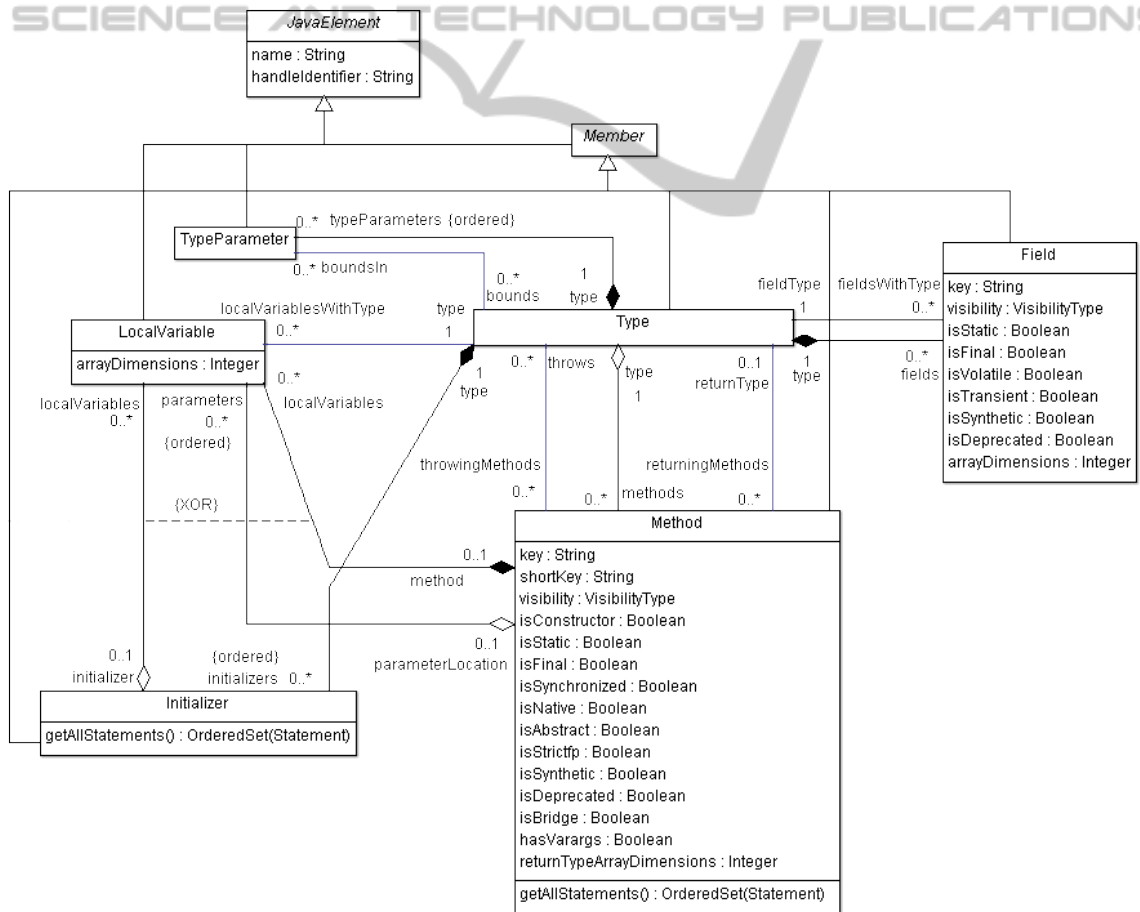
SCIENCE AND TECHNOLOGY PUBLICATIONS

JavaElement
name : String
handleIdentifier : String

Member

TypeParameter
0..* typeParameters {ordered}
0..* boundsIn
0..* bounds
1 type

Field
key : String
visibility : VisibilityType
isStatic : Boolean
isFinal : Boolean
isVolatile : Boolean
isTransient : Boolean
isSynthetic : Boolean
isDeprecated : Boolean
arrayDimensions : Integer

fieldType 1
fieldsWithType 0..*
0..* fields
1 type

localVariablesWithType 0..*
type 1

LocalVariable
arrayDimensions : Integer

Type

0..* localVariables
1 type
0..* throws
type 1
0..1 returnType

localVariables 0..*
parameters 0..* {ordered}

throwingMethods 0..*
0..* methods
returningMethods 0..*

{XOR}

Method
key : String
shortKey : String
visibility : VisibilityType
isConstructor : Boolean
isStatic : Boolean
isFinal : Boolean
isSynchronized : Boolean
isNative : Boolean
isAbstract : Boolean
isStrictfp : Boolean
isSynthetic : Boolean
isDeprecated : Boolean
isBridge : Boolean
hasVarargs : Boolean
returnTypeArrayDimensions : Integer
getAllStatements() : OrderedSet(Statement)

0..1 method
0..1 parameterLocation

0..1 initializer
{ordered} initializers 0..*

Initializer
getAllStatements() : OrderedSet(Statement)